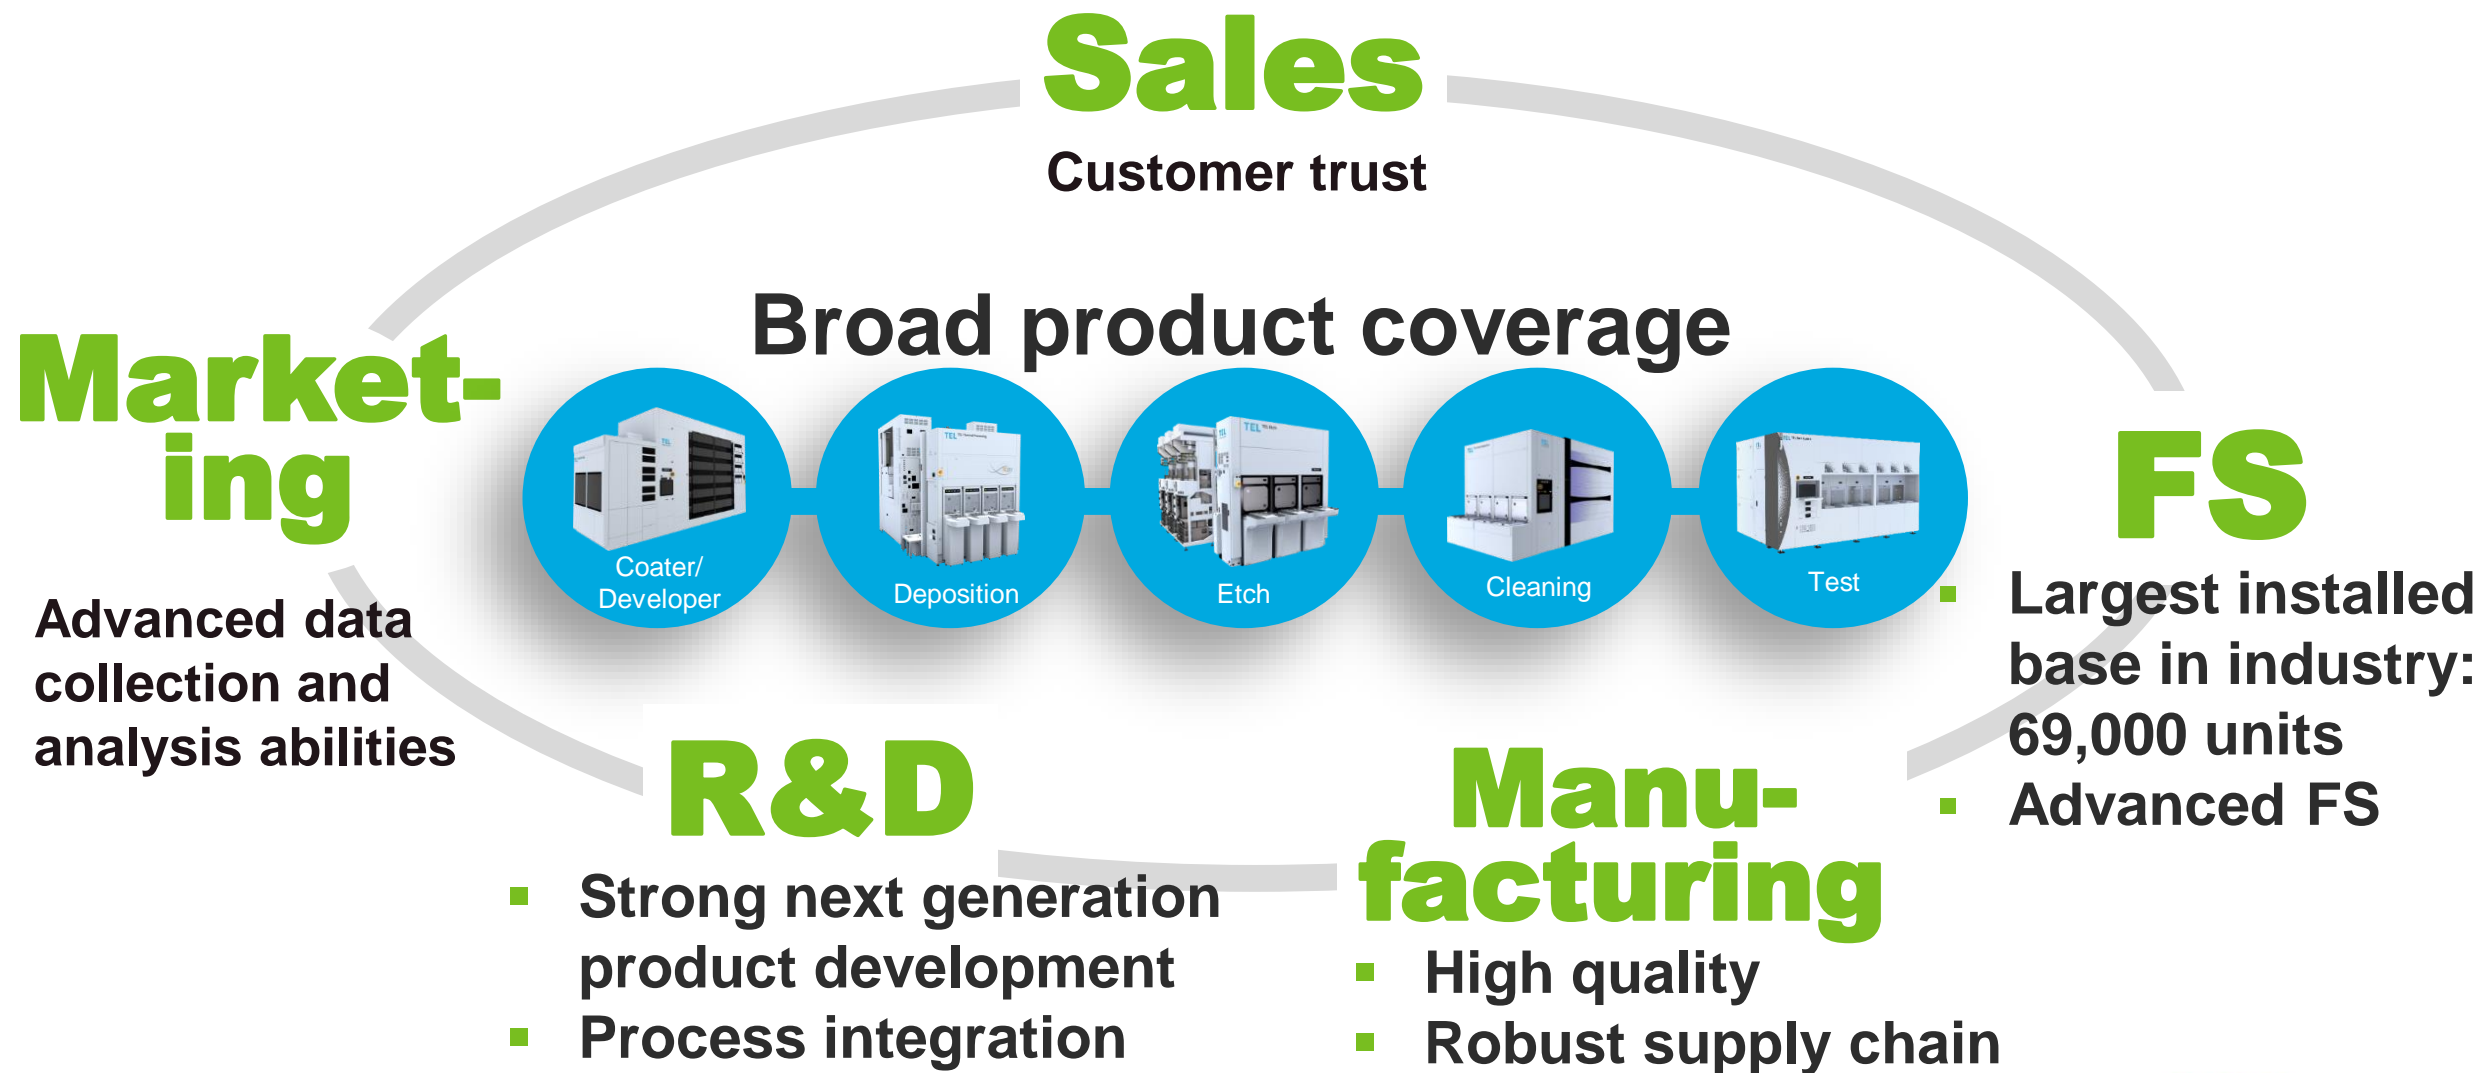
Sales

Customer trust

Broad product coverage

Market-ing

Advanced data collection and analysis abilities

Coater/ Developer

Deposition

Etch

Cleaning

Test

FS

- Largest installed base in industry: 69,000 units
- Advanced FS

R&D

- Strong next generation product development
- Process integration

Manu-facturing

- High quality
- Robust supply chain